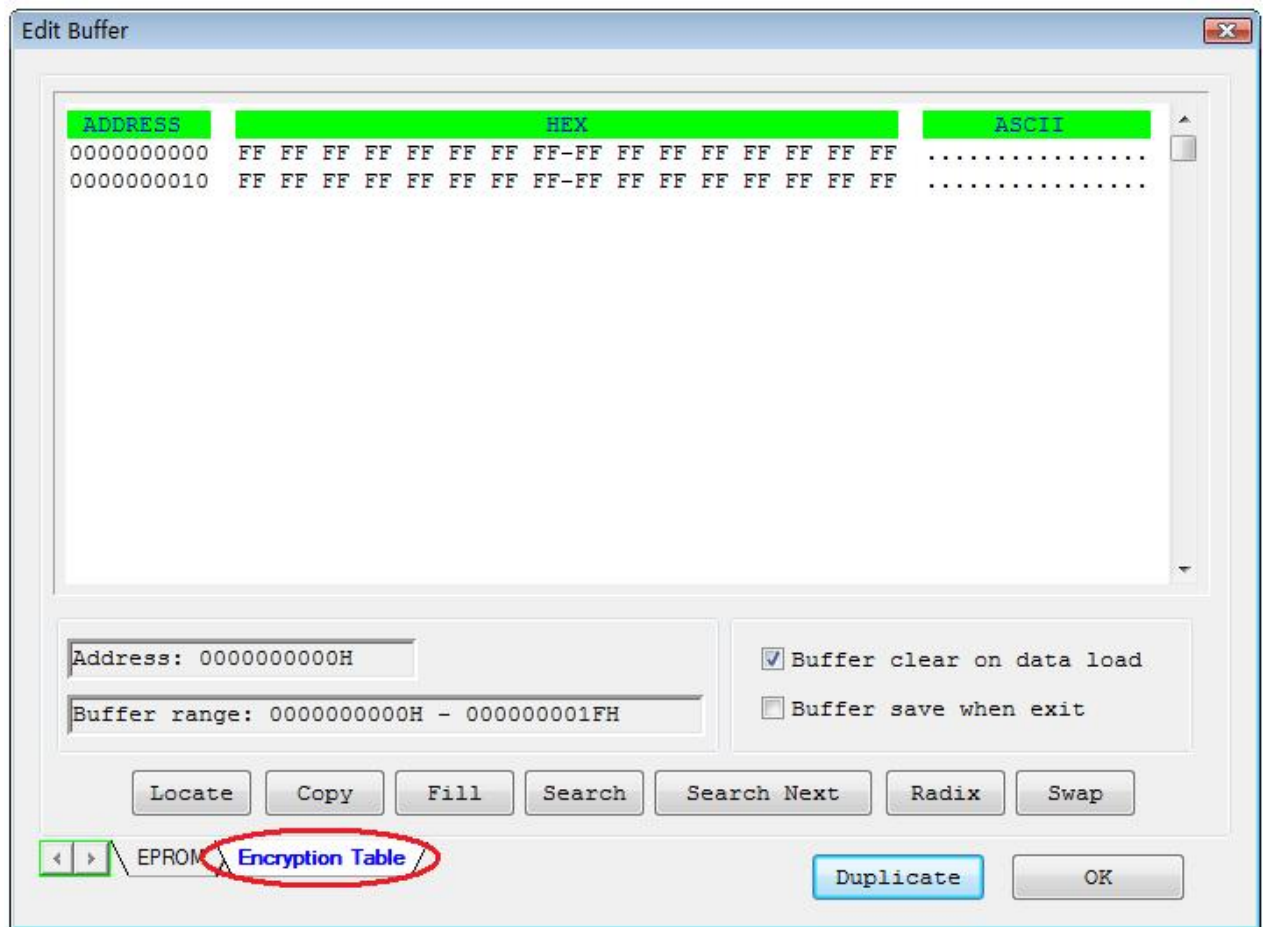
Edit Buffer

| ADDRESS | HEX | ASCII |
|---|---|---|
| 0000000000 | FF FF FF FF FF FF FF FF-FF FF FF FF FF FF FF FF | ................ |
| 0000000010 | FF FF FF FF FF FF FF FF-FF FF FF FF FF FF FF FF | ................ |

Address: 0000000000H

Buffer range: 0000000000H - 000000001FH

Buffer clear on data load

Buffer save when exit

Locate Copy Fill Search Search Next Radix Swap

EPROM Encryption Table

Duplicate OK